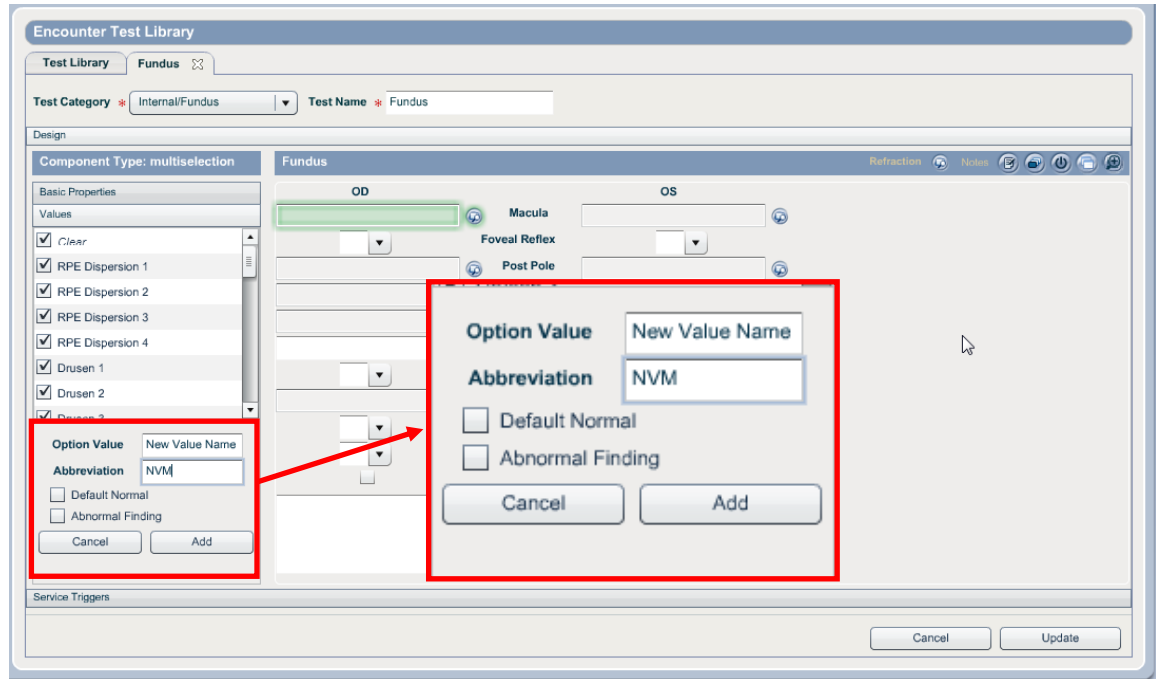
Encounter Test Library

Test Library | Fundus

Test Category * Internal/Fundus | Test Name * Fundus

Design

Component Type: multiselection

Basic Properties

Values

Clear
RPE Dispersion 1
RPE Dispersion 2
RPE Dispersion 3
RPE Dispersion 4
Drusen 1
Drusen 2
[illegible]

Option Value New Value Name
Abbreviation NVM
Default Normal
Abnormal Finding
Cancel Add

Fundus

Refraction Notes

OD OS

Macula

Foveal Reflex

Post Pole

Option Value New Value Name
Abbreviation NVM
Default Normal
Abnormal Finding
Cancel Add

Service Triggers

Cancel Update